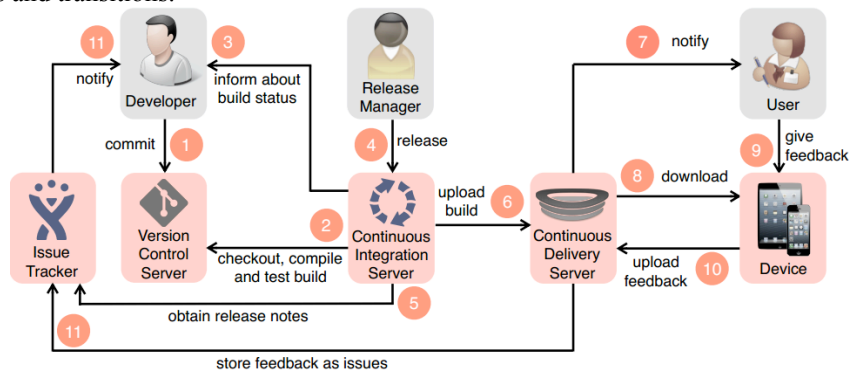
s and transitions.

11 notify

Developer

3 inform about build status

Release Manager

7 notify

User

commit 1

4 release

give feedback 9

Issue Tracker

Version Control Server

2 checkout, compile and test build

Continuous Integration Server

upload build 6

Continuous Delivery Server

8 download

upload feedback 10

Device

5 obtain release notes

11 store feedback as issues